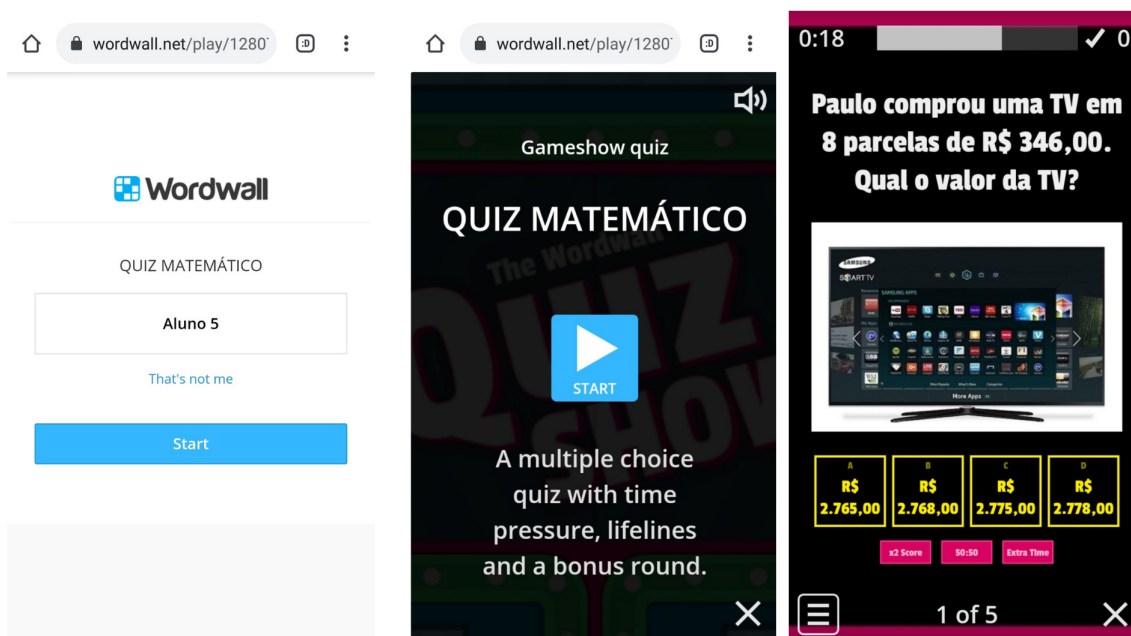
wordwall.net/play/1280

Wordwall

QUIZ MATEMÁTICO

Aluno 5

That's not me

Start

wordwall.net/play/1280

Gameshow quiz

QUIZ MATEMÁTICO

The Wordwall QUIZ SHOW

START

A multiple choice quiz with time pressure, lifelines and a bonus round.

0:18

0

Paulo comprou uma TV em 8 parcelas de R$ 346,00. Qual o valor da TV?

SAMSUNG
SMART TV

| A | B | C | D |
|---|---|---|---|
| R$ 2.765,00 | R$ 2.768,00 | R$ 2.775,00 | R$ 2.778,00 |

x2 Score

50:50

Extra Time

1 of 5